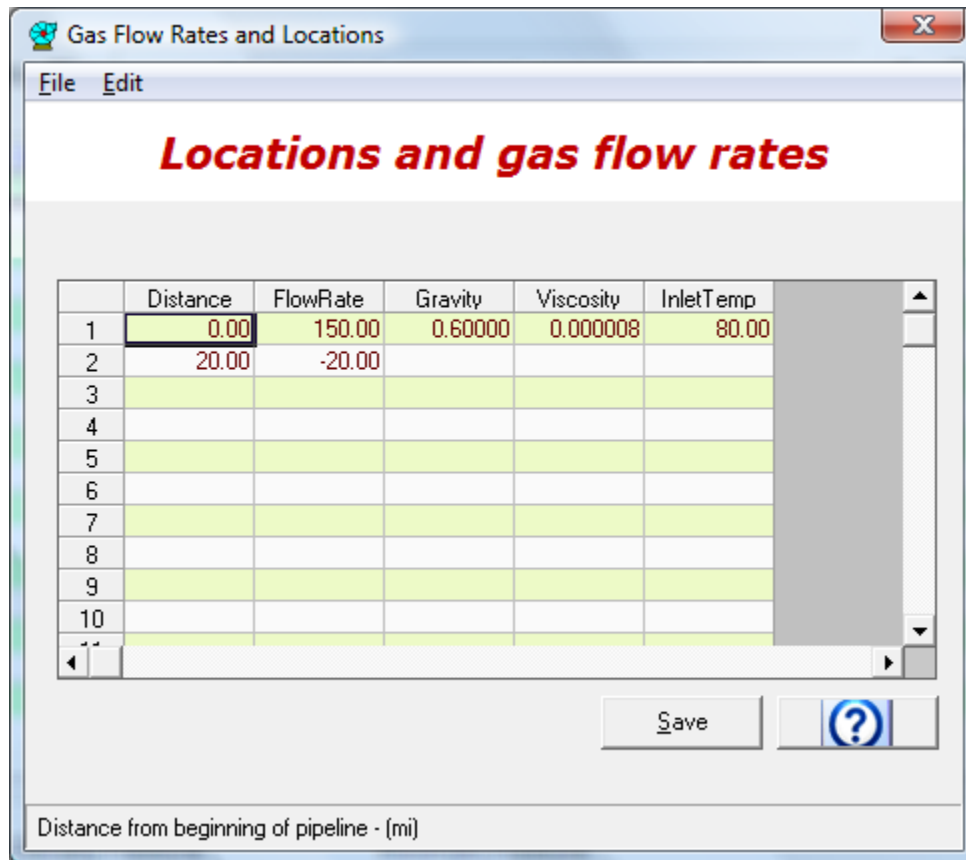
Gas Flow Rates and Locations

File Edit

Locations and gas flow rates

| | Distance | FlowRate | Gravity | Viscosity | InletTemp |
|---|---|---|---|---|---|
| 1 | 0.00 | 150.00 | 0.60000 | 0.000008 | 80.00 |
| 2 | 20.00 | -20.00 | | | |
| 3 | | | | | |
| 4 | | | | | |
| 5 | | | | | |
| 6 | | | | | |
| 7 | | | | | |
| 8 | | | | | |
| 9 | | | | | |
| 10 | | | | | |
| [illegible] | | | | | |

Save

?

Distance from beginning of pipeline - (mi)